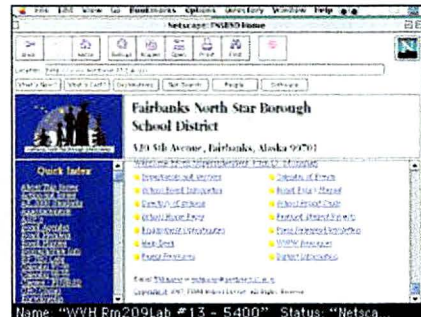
File Edit View Go Bookmarks Options Directory Window Help

Netscape: FNSBSD Home

Back Forward Home Reload Images Open Print Find Stop

Location: http://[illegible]

What's New? What's Cool? Destinations Net Search People Software

Fairbanks North Star Borough School District

520 5th Avenue, Fairbanks, Alaska 99701

Quick Index

Name: "WYH Rm209Lab #13 - 5400" Status: "Netsca